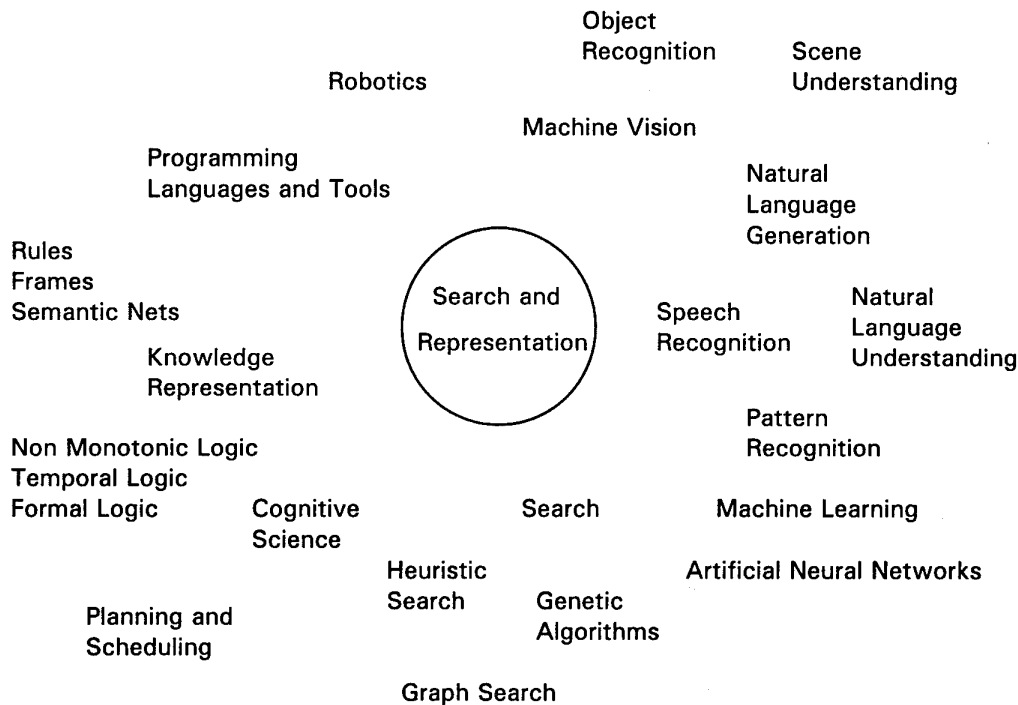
Object Recognition

Scene Understanding

Robotics

Machine Vision

Programming Languages and Tools

Natural Language Generation

Rules
Frames
Semantic Nets

Search and Representation

Speech Recognition

Natural Language Understanding

Knowledge Representation

Pattern Recognition

Non Monotonic Logic
Temporal Logic
Formal Logic

Cognitive Science

Search

Machine Learning

Heuristic Search

Artificial Neural Networks

Planning and Scheduling

Genetic Algorithms

Graph Search